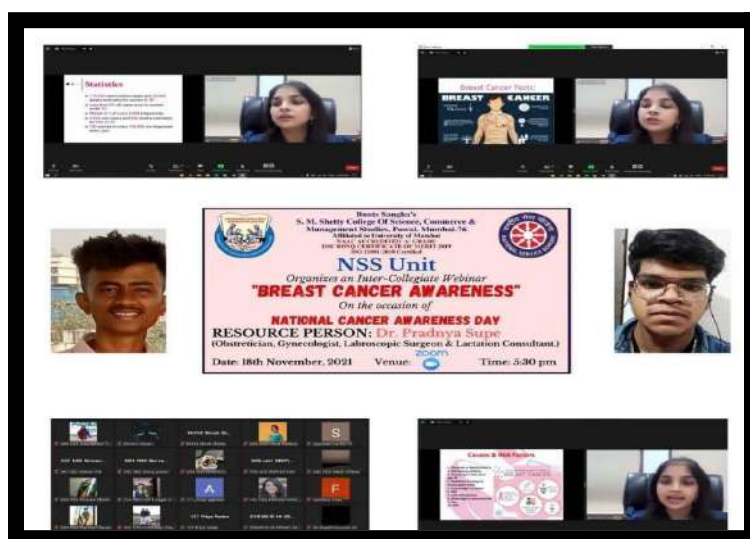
Statistics

Breast Cancer Facts

BREAST CANCER

Bunts Sangha's
S. M. Shetty College Of Science, Commerce & Management Studies, Powai, Mumbai-76
Affiliated to University of Mumbai
NAAC ACCREDITED 'A' GRADE
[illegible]
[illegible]

NSS Unit
Organizes an Inter-Collegiate Webinar
"BREAST CANCER AWARENESS"
On the occasion of
NATIONAL CANCER AWARENESS DAY
RESOURCE PERSON: Dr. Pradnya Supe
(Obstretician, Gynecologist, Labroscopic Surgeon & Lactation Consultant.)
Date: 18th November, 2021 Venue: zoom Time: 5:30 pm

S

A

F

Causes & Risk Factors

BREAST CANCER